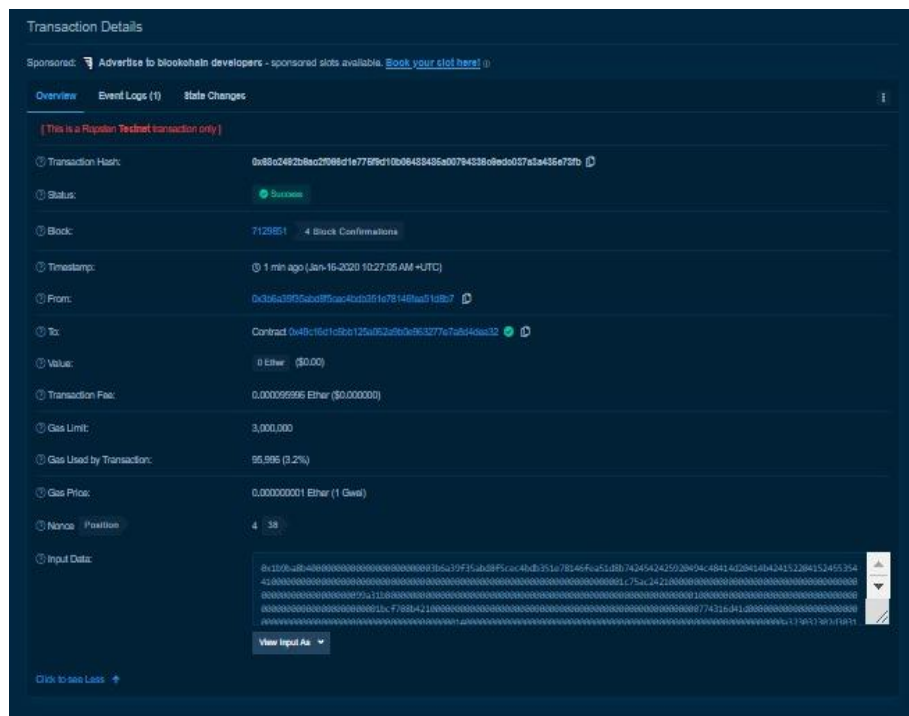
Transaction Details

Sponsored: Advertise to blockchain developers - sponsored slots available. Book your slot here!

Overview Event Logs (1) State Changes

[ This is a Ropsten Testnet transaction only ]

Transaction Hash: 0x88c2492b8ac2f086d1e776f9d10b06438435a00794336o9edo037a3a435e73fb

Status: Success

Block: 7129851 4 Block Confirmations

Timestamp: 1 min ago (Jan-16-2020 10:27:05 AM +UTC)

From: 0x3b6a39f35abd8f5cac4bdb351e78146fea51d8b7

To: Contract 0x49c16d1c5bb125a062a9b0e963277e7a6d4dea32

Value: 0 Ether ($0.00)

Transaction Fee: 0.000095996 Ether ($0.000000)

Gas Limit: 3,000,000

Gas Used by Transaction: 95,996 (3.2%)

Gas Price: 0.000000001 Ether (1 Gwei)

Nonce Position 4 38

Input Data: 0x1b0ba8b4000000000000000000000003b6a39f35abd8f5cac4bdb351e78146fea51d8b742454242592049 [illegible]

View Input As

Click to see Less